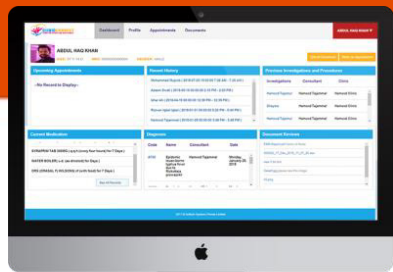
Dashboard Profile Appointments Documents

ABDUL HAQ KHAN

ABDUL HAQ KHAN

Upcoming Appointments

- No Record to Display -

Recent History

Previous Investigations and Procedures

Investigations Consultant Clinic

Hamood Tajammal Hamood Clinic

Hamood Tajammal Hamood Clinic

Hamood Tajammal Hamood Clinic

Current Medication

Diagnosis

Code Name Consultant Date

Hamood Tajammal

Document Services

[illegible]